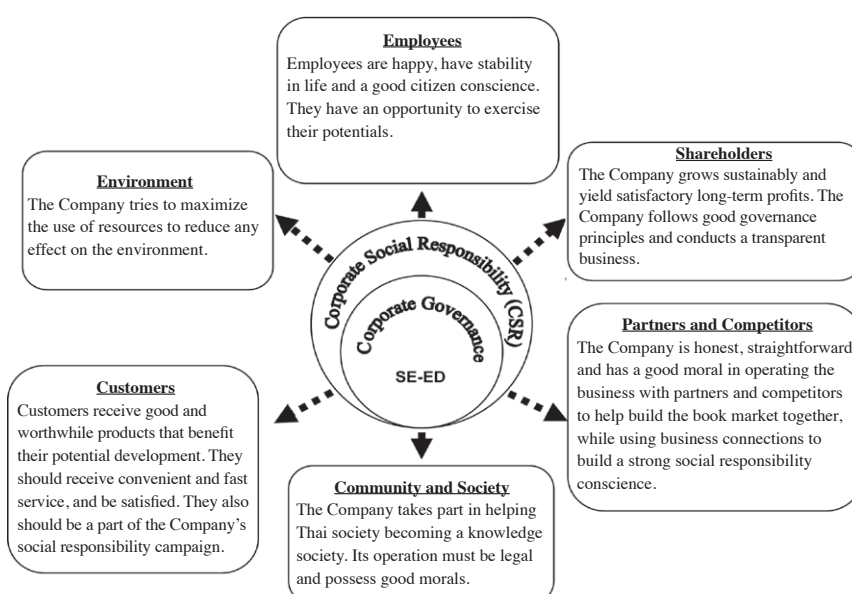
**Employees**
Employees are happy, have stability in life and a good citizen conscience. They have an opportunity to exercise their potentials.

**Environment**
The Company tries to maximize the use of resources to reduce any effect on the environment.

**Shareholders**
The Company grows sustainably and yield satisfactory long-term profits. The Company follows good governance principles and conducts a transparent business.

Corporate Social Responsibility (CSR)

Corporate Governance

SE-ED

**Partners and Competitors**
The Company is honest, straightforward and has a good moral in operating the business with partners and competitors to help build the book market together, while using business connections to build a strong social responsibility conscience.

**Customers**
Customers receive good and worthwhile products that benefit their potential development. They should receive convenient and fast service, and be satisfied. They also should be a part of the Company's social responsibility campaign.

**Community and Society**
The Company takes part in helping Thai society becoming a knowledge society. Its operation must be legal and possess good morals.